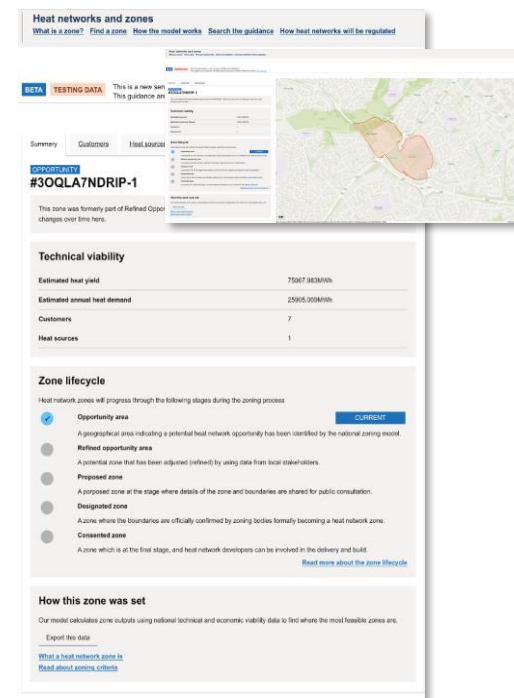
Heat networks and zones

What is a zone? Find a zone How the model works Search the guidance How heat networks will be regulated

BETA TESTING DATA This is a new serv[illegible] This guidance are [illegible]

Summary Customers Heat sources

OPPORTUNITY

#3OQLA7NDRIP-1

This zone was formerly part of Refined Oppor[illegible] changes over time here.

Technical viability

| | |
|---|---|
| Estimated heat yield | 75067.983MWh |
| Estimated annual heat demand | 25905.309MWh |
| Customers | 7 |
| Heat sources | 1 |

Zone lifecycle

Heat network zones will progress through the following stages during the zoning process

Opportunity area CURRENT

A geographical area indicating a potential heat network opportunity has been identified by the national zoning model.

Refined opportunity area

A potential zone that has been adjusted (refined) by using data from local stakeholders.

Proposed zone

A porposed zone at the stage where details of the zone and boundaries are shared for public consultation.

Designated zone

A zone where the boundaries are officially confirmed by zoning bodies formally becoming a heat network zone.

Consented zone

A zone which is at the final stage, and heat network developers can be involved in the delivery and build.

Read more about the zone lifecycle

How this zone was set

Our model calculates zone outputs using national technical and economic viability data to find where the most feasible zones are.

Export this data

What a heat network zone is

Read about zoning criteria